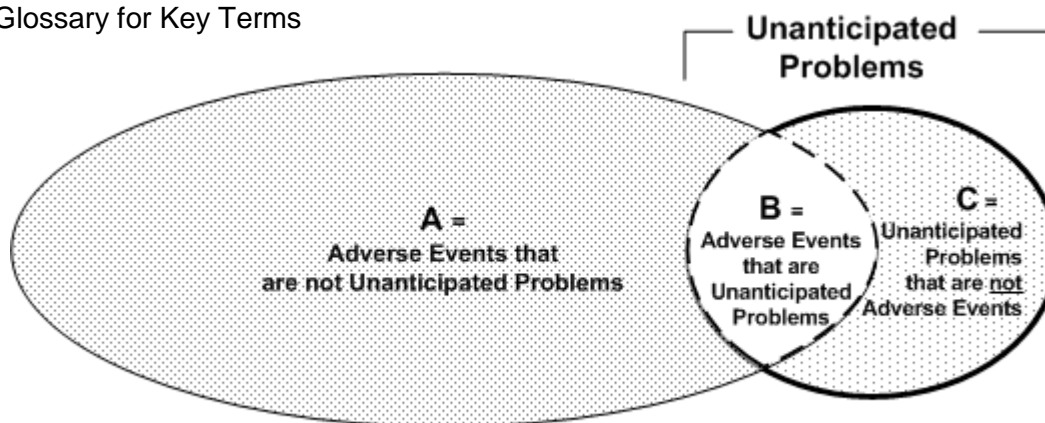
Glossary for Key Terms

Unanticipated Problems

A = Adverse Events that are not Unanticipated Problems

B = Adverse Events that are Unanticipated Problems

C = Unanticipated Problems that are not Adverse Events